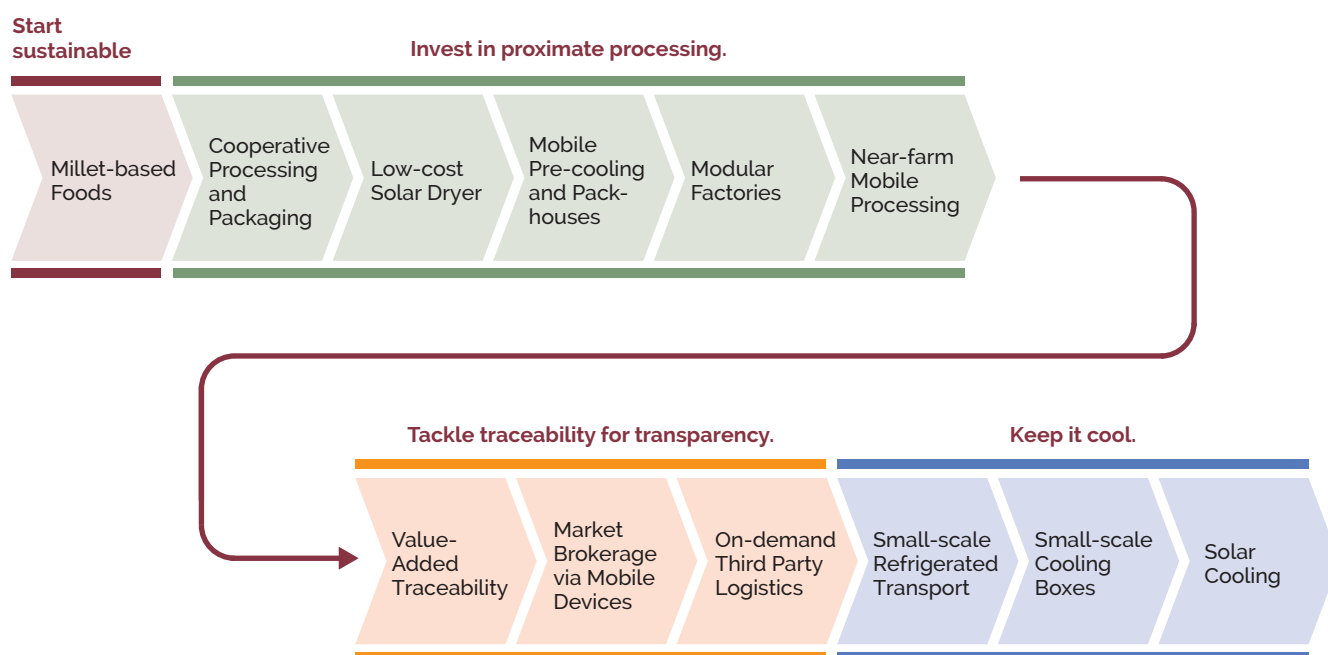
Start sustainable

Invest in proximate processing.

Millet-based Foods

Cooperative Processing and Packaging

Low-cost Solar Dryer

Mobile Pre-cooling and Packhouses

Modular Factories

Near-farm Mobile Processing

Tackle traceability for transparency.

Keep it cool.

Value-Added Traceability

Market Brokerage via Mobile Devices

On-demand Third Party Logistics

Small-scale Refrigerated Transport

Small-scale Cooling Boxes

Solar Cooling